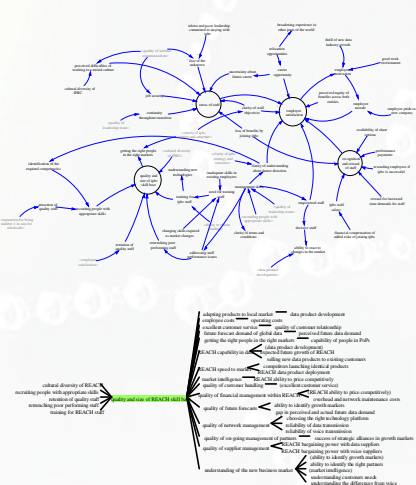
inform and poor leadership communicated in staying with
broadening experience in other parts of the world
thrill of new data industry growth
lose of the industry
quality of internal communication
relocation opportunities
good work environment
perceived difficulties of working in a mixed culture
uncertainty about future career
career opportunity
employer prestige
cultural diversity of REACH
job security
stress of staff
clarity of staff objectives
employee satisfaction
perceived equity of benefits across both entities
employee morale
continuity throughout transition
quality of leadership team
employee pride in new company
loss of benefits by joining Sify
availability of clear salaries
identification of the required competencies
getting the right people in the right positions
cultural diversity of REACH
clarity of Sify strategy and business priorities
clarity of understanding about future direction
occupational attrition
performance measures
rewarding employees if Sify is successful
quality and size of REACH skill base
understanding new technologies
reward for increased time demands for staff
retention of quality staff
recruiting people with appropriate skills
training by Sify staff
need for training
compensation being market - to include recruitment
turnover of quality staff
changing skills required as market changes
retrenching poor performing staff
addressing skill performance issues
clarity of duties and responsibilities
Sify staff salaries
financial compensation of added value of joining Sify
ability to react to changes in the market
data product development
employee compliance
adapting products to local market — data product development
employees costs — operating costs
excellent customer service — quality of customer relationship
future forecast demand of global data — perceived future data demand
getting the right people in the right positions — quality of people in PoPs
REACH capability in data product development
expected future growth of REACH
selling new data products to existing customers
REACH speed to market — competitors launching identical products
REACH data product development
market intelligence — REACH ability to price competitively
quality of customer handling — (excellent customer service)
quality of financial management within REACH — (REACH ability to price competitively)
cultural diversity of REACH
recruiting people with appropriate skills
retention of quality staff
retrenching poor performing staff
training for REACH staff
quality and size of REACH skill base
quality of future forecasts — ability to identify growth markets
gap in perceived and actual future data demand
choosing the right technology platform
quality of network management — reliability of data transmission
reliability of voice transmission
quality of on-going management of partners — success of strategic alliances in growth markets
quality of supplier management — REACH bargaining power with data suppliers
REACH bargaining power with voice suppliers
(ability to identify growth markets)
ability to identify the right partners
understanding of the new business market — (market intelligence)
understanding customers needs
understanding the difference from voice